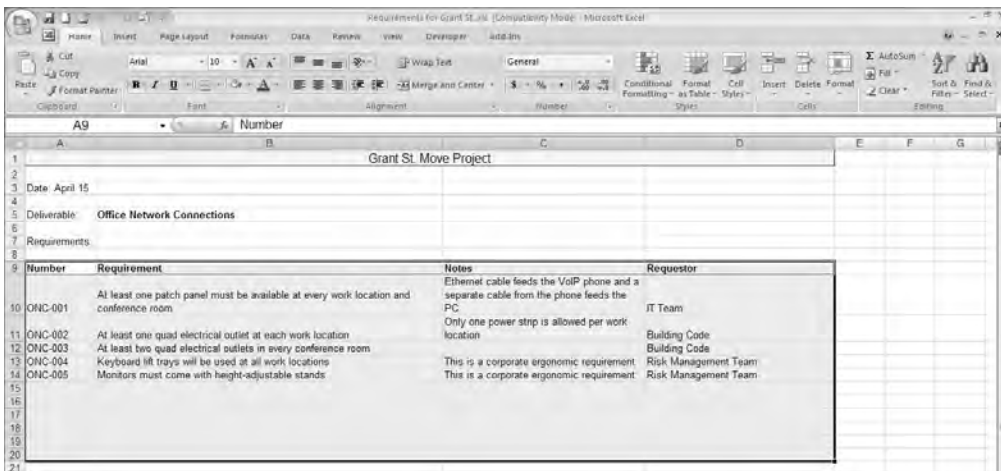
Requirements for Grant St..xls [Compatibility Mode] - Microsoft Excel

Home | Insert | Page Layout | Formulas | Data | Review | View | Developer | Add-Ins

Cut
Copy
Paste
Format Painter
Clipboard

Arial | 10 | A A
B I U
Font

Wrap Text
Merge and Center
Alignment

General
$ % , .00 .0
Number

Conditional Formatting | Format as Table | Cell Styles
Styles

Insert | Delete | Format
Cells

AutoSum
Fill
Clear
Sort & Filter | Find & Select
Editing

A9 | $f_x$ | Number

| | A | B | C | D | E | F | G |
|---|---|---|---|---|---|---|---|
| 1 | | Grant St. Move Project | | | | | |
| 2 | | | | | | | |
| 3 | Date: April 15 | | | | | | |
| 4 | | | | | | | |
| 5 | Deliverable: | Office Network Connections | | | | | |
| 6 | | | | | | | |
| 7 | Requirements | | | | | | |
| 8 | | | | | | | |
| 9 | Number | Requirement | Notes | Requestor | | | |
| 10 | ONC-001 | At least one patch panel must be available at every work location and conference room | Ethernet cable feeds the VoIP phone and a separate cable from the phone feeds the PC | IT Team | | | |
| 11 | ONC-002 | At least one quad electrical outlet at each work location | Only one power strip is allowed per work location | Building Code | | | |
| 12 | ONC-003 | At least two quad electrical outlets in every conference room | | Building Code | | | |
| 13 | ONC-004 | Keyboard lift trays will be used at all work locations | This is a corporate ergonomic requirement | Risk Management Team | | | |
| 14 | ONC-005 | Monitors must come with height-adjustable stands | This is a corporate ergonomic requirement | Risk Management Team | | | |
| 15 | | | | | | | |
| 16 | | | | | | | |
| 17 | | | | | | | |
| 18 | | | | | | | |
| 19 | | | | | | | |
| 20 | | | | | | | |
| 21 | | | | | | | |